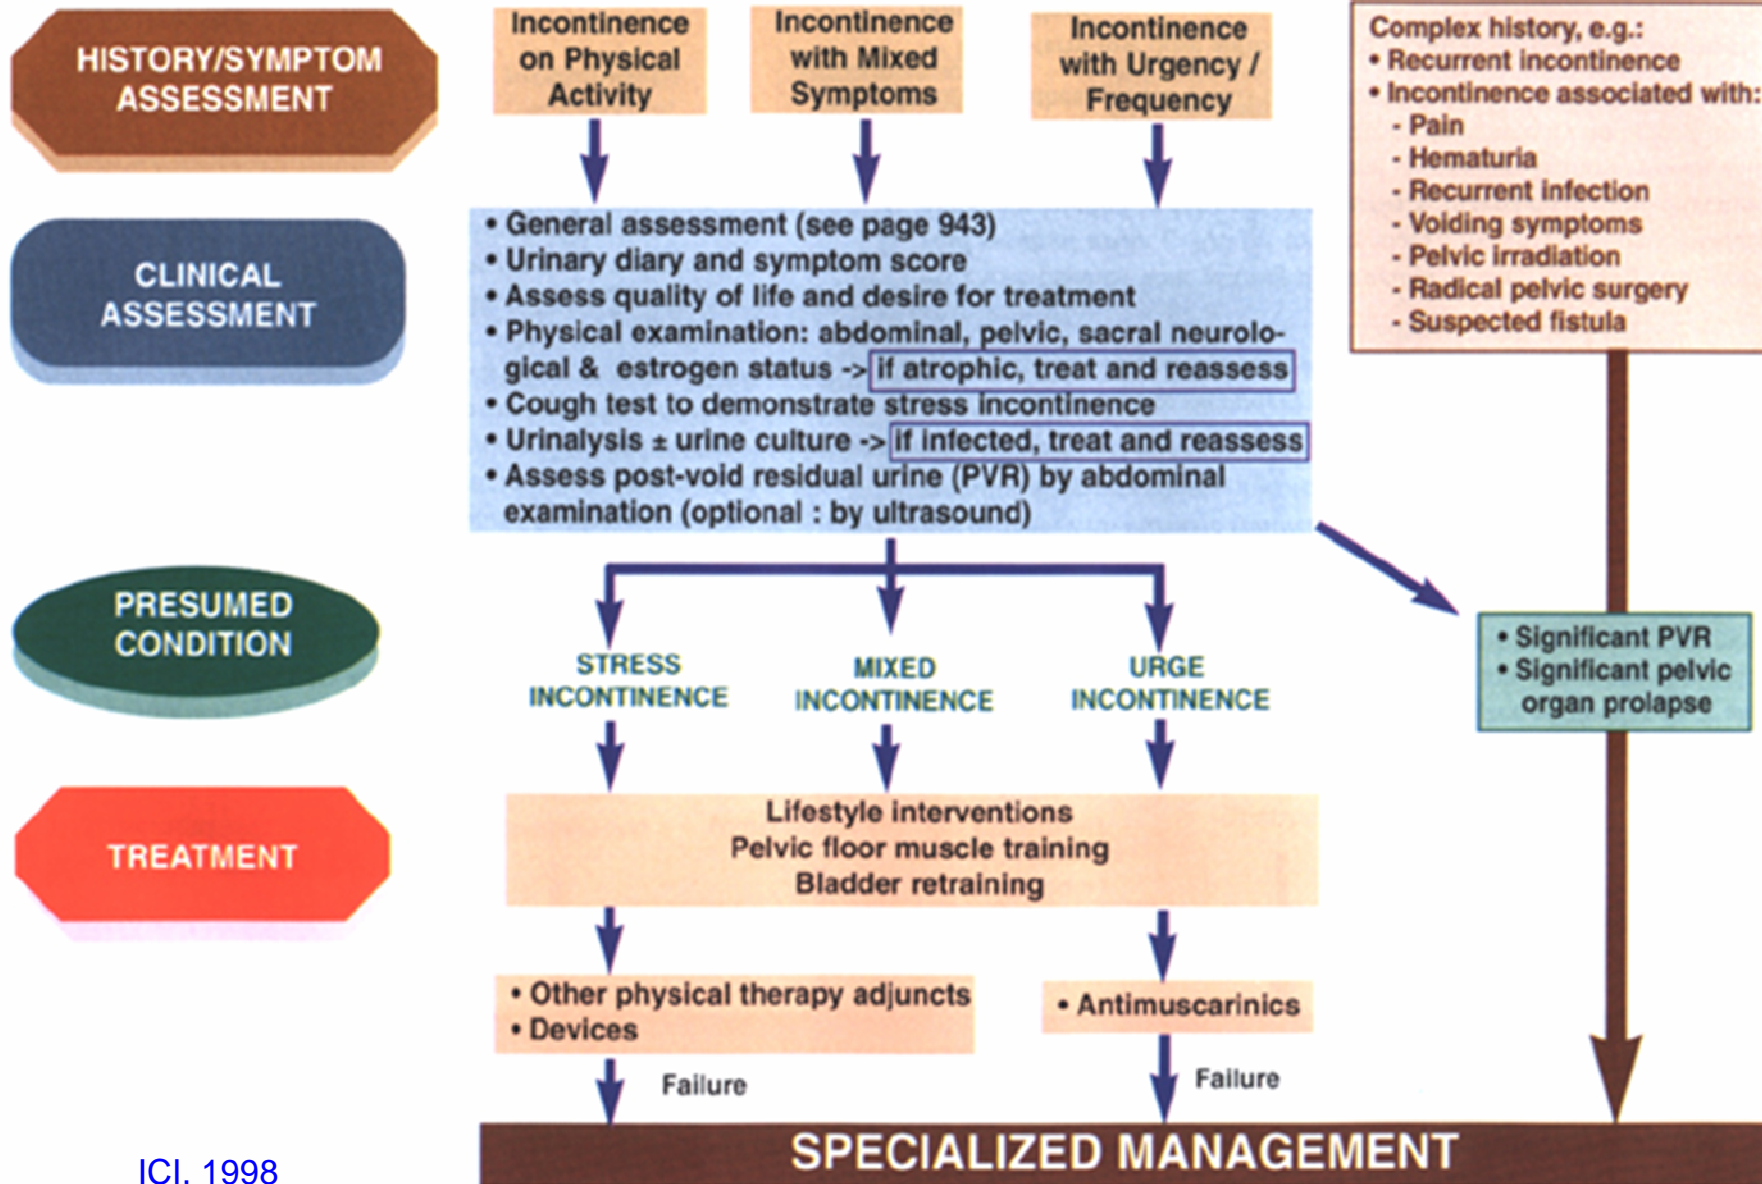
HISTORY/SYMPTOM ASSESSMENT

Incontinence on Physical Activity

Incontinence with Mixed Symptoms

Incontinence with Urgency / Frequency

Complex history, e.g.:
• Recurrent incontinence
• Incontinence associated with:
- Pain
- Hematuria
- Recurrent infection
- Voiding symptoms
- Pelvic irradiation
- Radical pelvic surgery
- Suspected fistula

CLINICAL ASSESSMENT

• General assessment (see page 943)
• Urinary diary and symptom score
• Assess quality of life and desire for treatment
• Physical examination: abdominal, pelvic, sacral neurological & estrogen status -> if atrophic, treat and reassess
• Cough test to demonstrate stress incontinence
• Urinalysis ± urine culture -> if infected, treat and reassess
• Assess post-void residual urine (PVR) by abdominal examination (optional : by ultrasound)

PRESUMED CONDITION

STRESS INCONTINENCE

MIXED INCONTINENCE

URGE INCONTINENCE

• Significant PVR
• Significant pelvic organ prolapse

TREATMENT

Lifestyle interventions
Pelvic floor muscle training
Bladder retraining

• Other physical therapy adjuncts
• Devices

• Antimuscarinics

Failure

Failure

SPECIALIZED MANAGEMENT

ICI, 1998